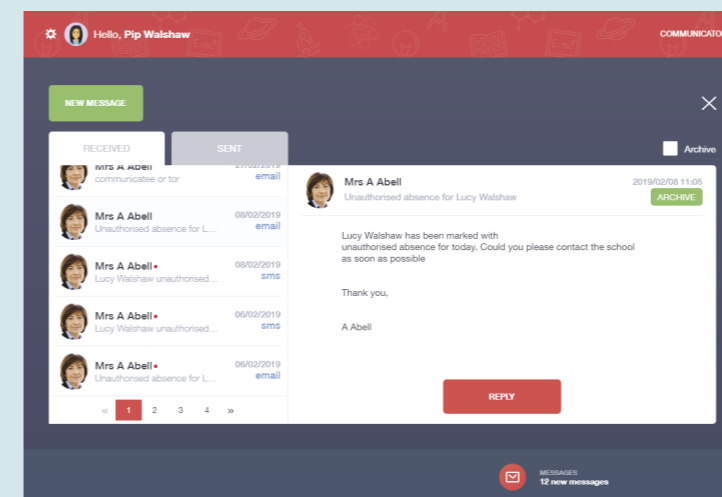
Hello, Pip Walshaw

COMMUNICATO

NEW MESSAGE

RECEIVED

SENT

Archive

Mrs A Abell
communicatee or tor
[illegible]
email

Mrs A Abell
Unauthorised absence for L...
08/02/2019
email

Mrs A Abell
Lucy Walshaw unauthorised...
08/02/2019
sms

Mrs A Abell
Lucy Walshaw unauthorised...
06/02/2019
sms

Mrs A Abell
Unauthorised absence for L...
06/02/2019
email

« 1 2 3 4 »

Mrs A Abell
Unauthorised absence for Lucy Walshaw
2019/02/08 11:05
ARCHIVE

Lucy Walshaw has been marked with unauthorised absence for today. Could you please contact the school as soon as possible

Thank you,

A Abell

REPLY

MESSAGES
12 new messages